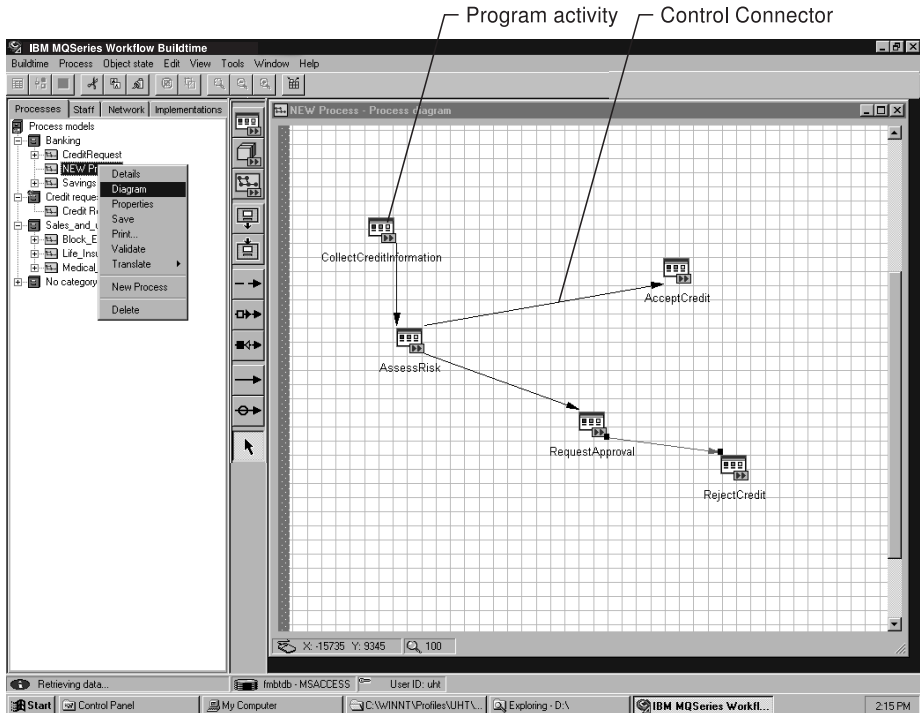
Program activity
Control Connector

IBM MQSeries Workflow Buildtime

Buildtime Process Object state Edit View Tools Window Help

Processes | Staff | Network | Implementations

Process models
Banking
CreditRequest
NEW Pr
Savings
Credit reques
Credit R
Sales_and_
Block_E
Life_Insu
Medical_
No category

Details
Diagram
Properties
Save
Print...
Validate
Translate
New Process
Delete

NEW Process - Process diagram

CollectCreditInformation
AcceptCredit
AssessRisk
RequestApproval
RejectCredit

X: -15735 Y: 9345
100

Retrieving data...
fmbtdb - MSACCESS
User ID: uht

Start
Control Panel
My Computer
C:\WINNT\Profiles\UHT\...
Exploring - D:\
IBM MQSeries Workfl...
2:15 PM